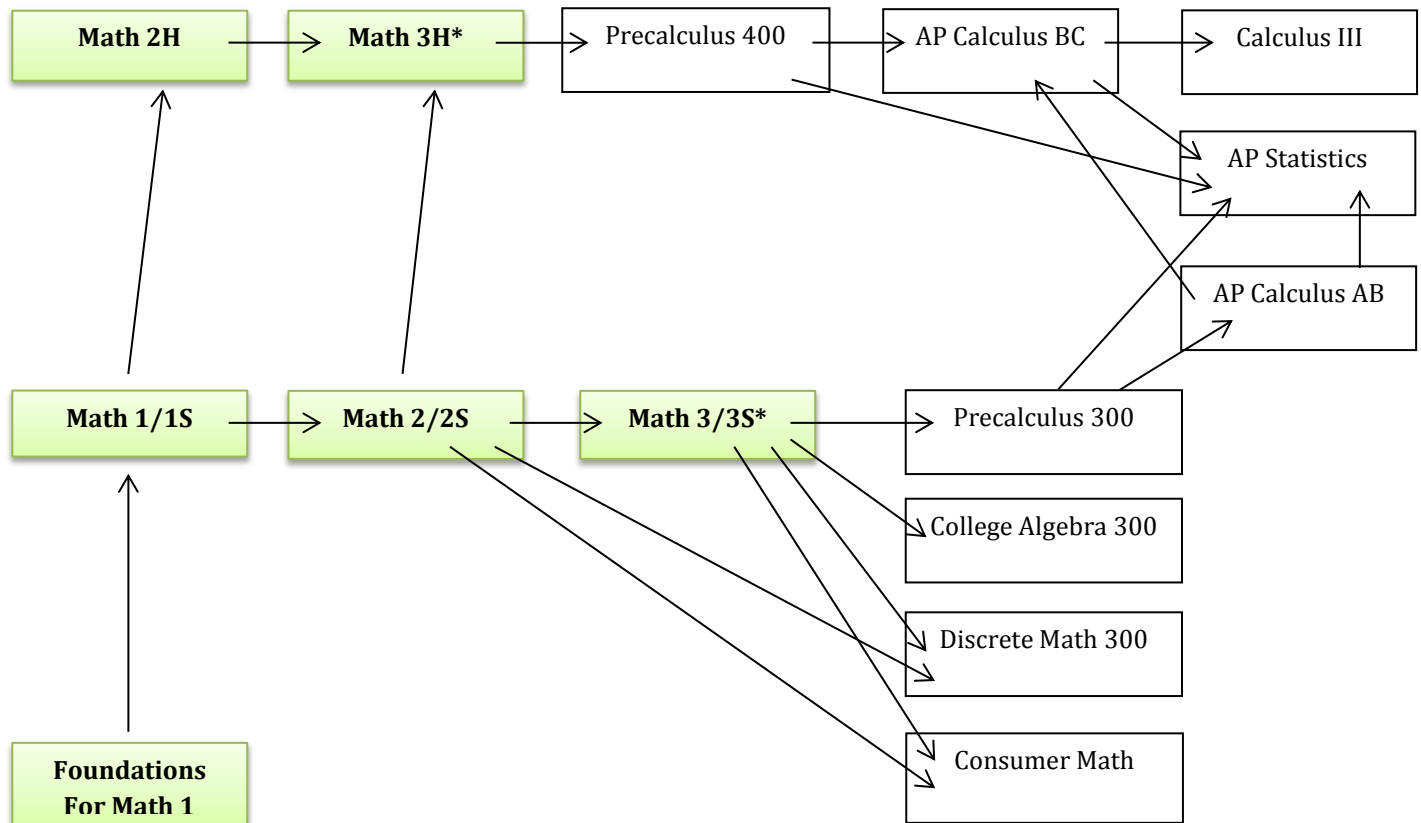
Math 2H

Math 3H*

Precalculus 400

AP Calculus BC

Calculus III

AP Statistics

AP Calculus AB

Math 1/1S

Math 2/2S

Math 3/3S*

Precalculus 300

College Algebra 300

Discrete Math 300

Consumer Math

Foundations For Math 1